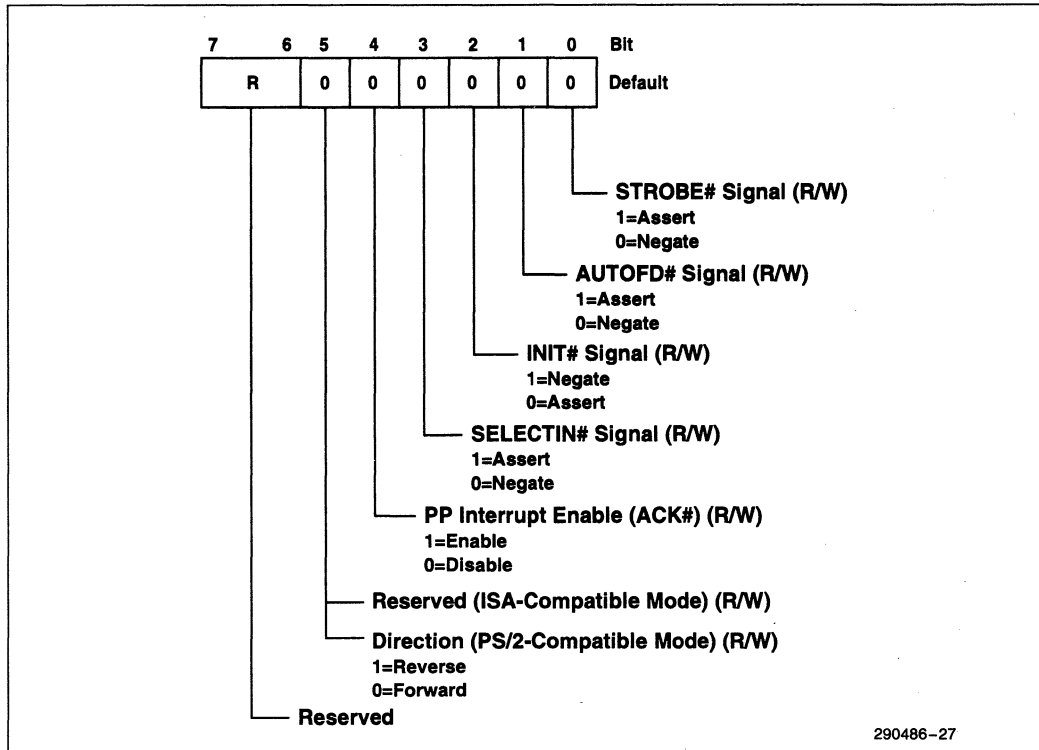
7 6 5 4 3 2 1 0 Bit

| R | 0 | 0 | 0 | 0 | 0 | 0 |
|---|---|---|---|---|---|---|

Default

STROBE# Signal (R/W)
1=Assert
0=Negate

AUTOFD# Signal (R/W)
1=Assert
0=Negate

INIT# Signal (R/W)
1=Negate
0=Assert

SELECTIN# Signal (R/W)
1=Assert
0=Negate

PP Interrupt Enable (ACK#) (R/W)
1=Enable
0=Disable

Reserved (ISA-Compatible Mode) (R/W)

Direction (PS/2-Compatible Mode) (R/W)
1=Reverse
0=Forward

Reserved

290486–27